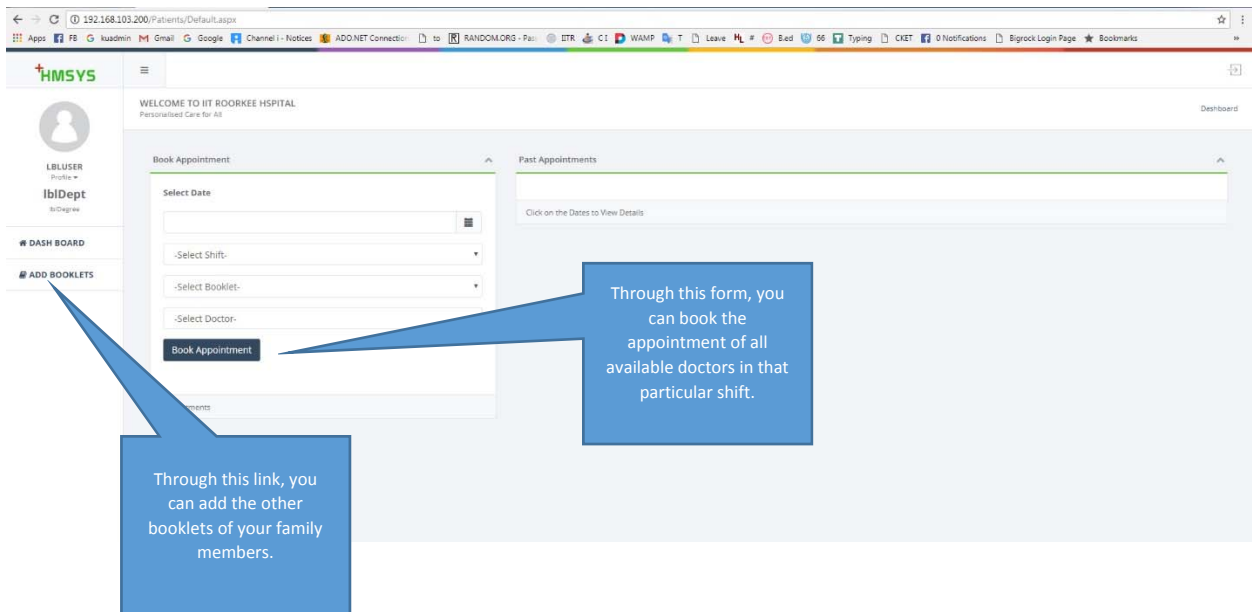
192.168.103.200/Patients/Default.aspx

Apps FB kuadmin Gmail Google Channel i - Notices ADO.NET Connection to RANDOM.ORG - Pass EITR C I WAMP T Leave # B.ed 66 Typing CKET 0 Notifications Bigrock Login Page Bookmarks

HMSYS

WELCOME TO IIT ROORKEE HSPITAL
Personalised Care for All

Dashboard

LBLUSER
Profile
lblDept
lblDegree

DASH BOARD

ADD BOOKLETS

Book Appointment

Select Date

-Select Shift-

-Select Booklet-

-Select Doctor-

Book Appointment

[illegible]ments

Past Appointments

Click on the Dates to View Details

Through this form, you can book the appointment of all available doctors in that particular shift.

Through this link, you can add the other booklets of your family members.